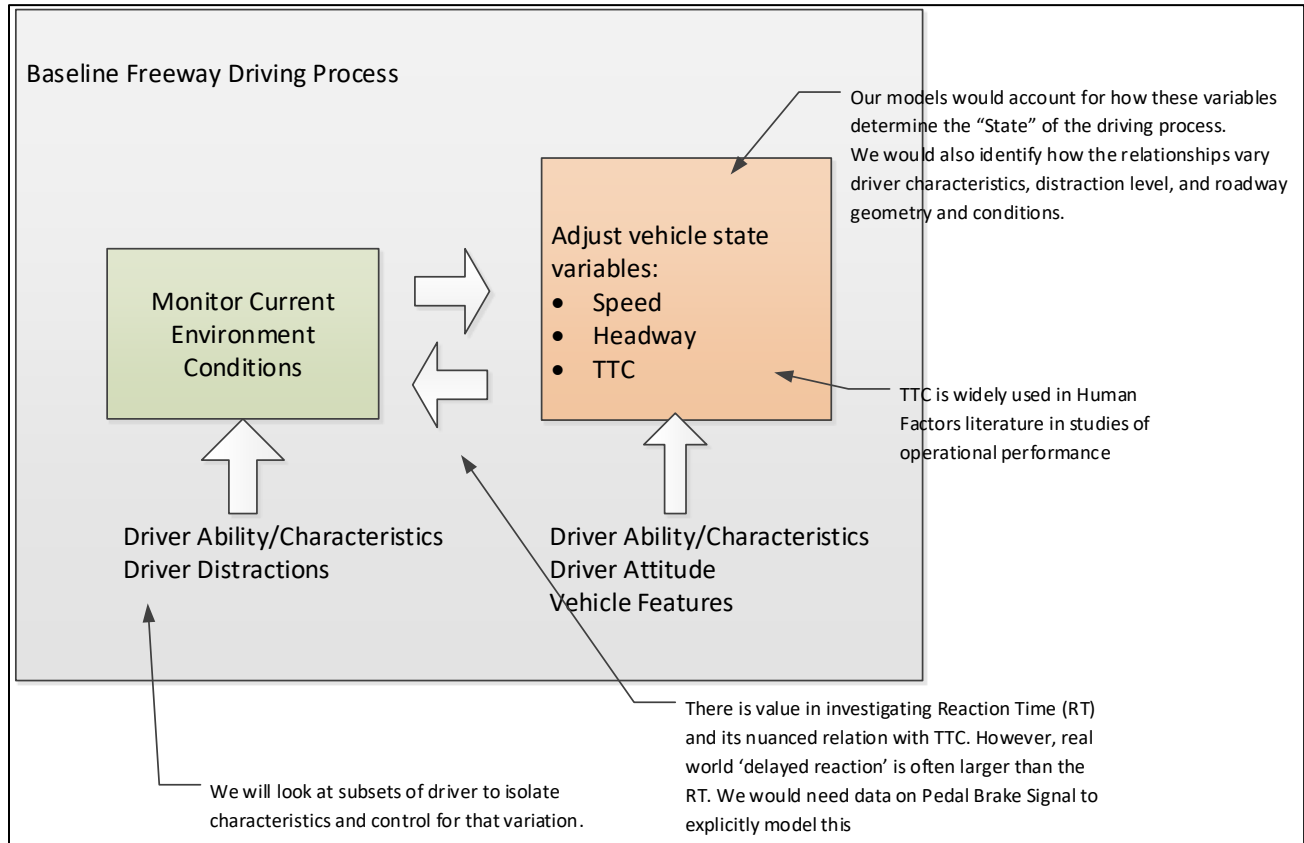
Baseline Freeway Driving Process

Our models would account for how these variables determine the "State" of the driving process.
We would also identify how the relationships vary driver characteristics, distraction level, and roadway geometry and conditions.

Monitor Current Environment Conditions

Adjust vehicle state variables:
• Speed
• Headway
• TTC

TTC is widely used in Human Factors literature in studies of operational performance

Driver Ability/Characteristics
Driver Distractions

Driver Ability/Characteristics
Driver Attitude
Vehicle Features

There is value in investigating Reaction Time (RT) and its nuanced relation with TTC. However, real world 'delayed reaction' is often larger than the RT. We would need data on Pedal Brake Signal to explicitly model this

We will look at subsets of driver to isolate characteristics and control for that variation.